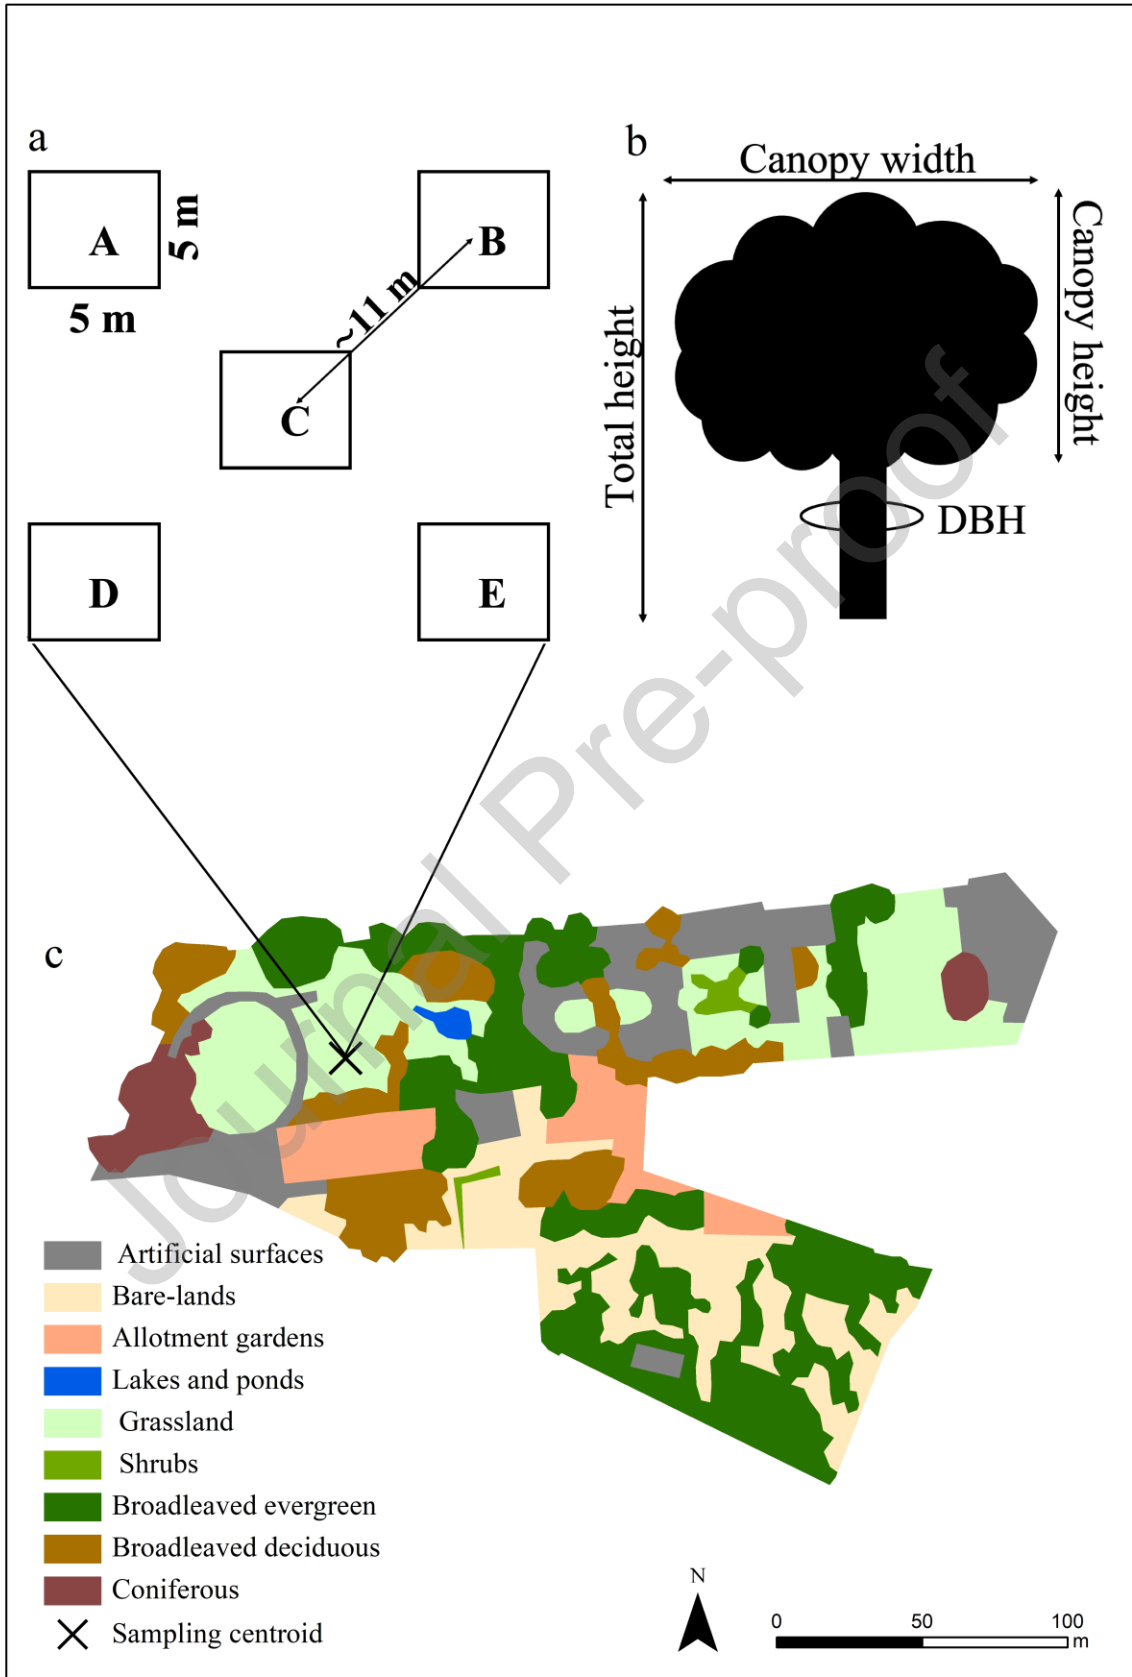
a

A

5 m

5 m

B

~11 m

C

D

E

b

Canopy width

Total height

Canopy height

DBH

c

Artificial surfaces
Bare-lands
Allotment gardens
Lakes and ponds
Grassland
Shrubs
Broadleaved evergreen
Broadleaved deciduous
Coniferous
Sampling centroid

N

0 50 100
m

Journal Pre-proof